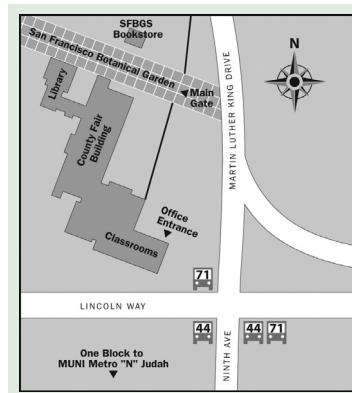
SFBGS Bookstore

N

San Francisco Botanical Garden

Library

Main Gate

County Fair Building

MARTIN LUTHER KING DRIVE

Office Entrance

Classrooms

71

LINCOLN WAY

44

44

71

NINTH AVE

One Block to MUNI Metro "N" Judah